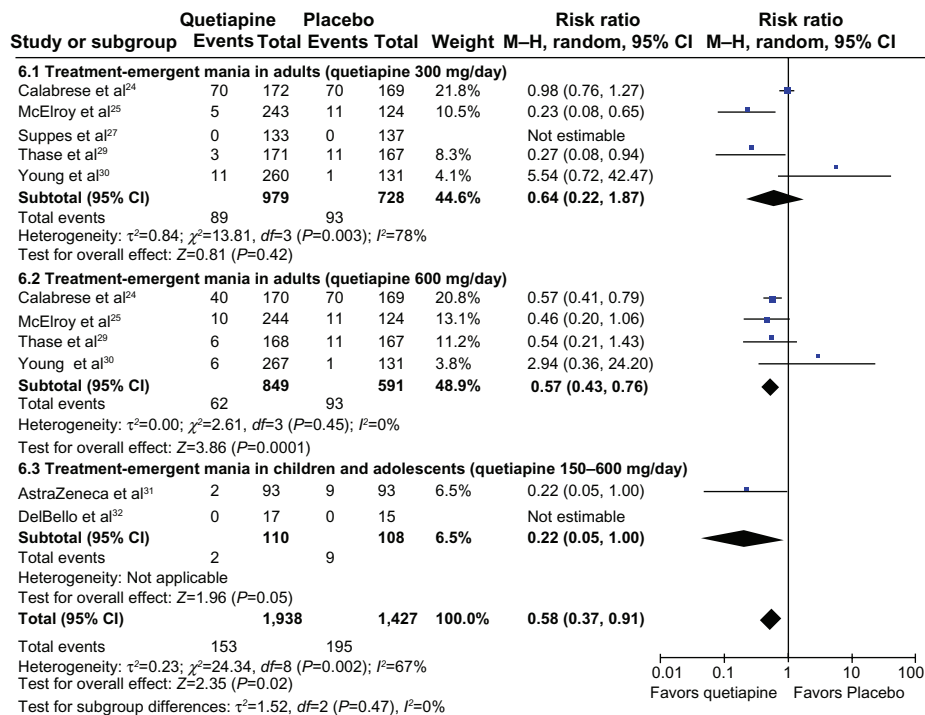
| Study or subgroup | Quetiapine Events | Quetiapine Total | Placebo Events | Placebo Total | Weight | Risk ratio M–H, random, 95% CI | Risk ratio M–H, random, 95% CI |
|---|---|---|---|---|---|---|---|
| **6.1 Treatment-emergent mania in adults (quetiapine 300 mg/day)** | | | | | | | |
| Calabrese et al$^{24}$ | 70 | 172 | 70 | 169 | 21.8% | 0.98 (0.76, 1.27) | |
| McElroy et al$^{25}$ | 5 | 243 | 11 | 124 | 10.5% | 0.23 (0.08, 0.65) | |
| Suppes et al$^{27}$ | 0 | 133 | 0 | 137 | | Not estimable | |
| Thase et al$^{29}$ | 3 | 171 | 11 | 167 | 8.3% | 0.27 (0.08, 0.94) | |
| Young et al$^{30}$ | 11 | 260 | 1 | 131 | 4.1% | 5.54 (0.72, 42.47) | |
| **Subtotal (95% CI)** | | **979** | | **728** | **44.6%** | **0.64 (0.22, 1.87)** | |
| Total events | 89 | | 93 | | | | |
| Heterogeneity: $\tau^2$=0.84; $\chi^2$=13.81, *df*=3 (*P*=0.003); *I*$^2$=78% | | | | | | | |
| Test for overall effect: *Z*=0.81 (*P*=0.42) | | | | | | | |
| **6.2 Treatment-emergent mania in adults (quetiapine 600 mg/day)** | | | | | | | |
| Calabrese et al$^{24}$ | 40 | 170 | 70 | 169 | 20.8% | 0.57 (0.41, 0.79) | |
| McElroy et al$^{25}$ | 10 | 244 | 11 | 124 | 13.1% | 0.46 (0.20, 1.06) | |
| Thase et al$^{29}$ | 6 | 168 | 11 | 167 | 11.2% | 0.54 (0.21, 1.43) | |
| Young et al$^{30}$ | 6 | 267 | 1 | 131 | 3.8% | 2.94 (0.36, 24.20) | |
| **Subtotal (95% CI)** | | **849** | | **591** | **48.9%** | **0.57 (0.43, 0.76)** | |
| Total events | 62 | | 93 | | | | |
| Heterogeneity: $\tau^2$=0.00; $\chi^2$=2.61, *df*=3 (*P*=0.45); *I*$^2$=0% | | | | | | | |
| Test for overall effect: *Z*=3.86 (*P*=0.0001) | | | | | | | |
| **6.3 Treatment-emergent mania in children and adolescents (quetiapine 150–600 mg/day)** | | | | | | | |
| AstraZeneca et al$^{31}$ | 2 | 93 | 9 | 93 | 6.5% | 0.22 (0.05, 1.00) | |
| DelBello et al$^{32}$ | 0 | 17 | 0 | 15 | | Not estimable | |
| **Subtotal (95% CI)** | | **110** | | **108** | **6.5%** | **0.22 (0.05, 1.00)** | |
| Total events | 2 | | 9 | | | | |
| Heterogeneity: Not applicable | | | | | | | |
| Test for overall effect: *Z*=1.96 (*P*=0.05) | | | | | | | |
| **Total (95% CI)** | | **1,938** | | **1,427** | **100.0%** | **0.58 (0.37, 0.91)** | |
| Total events | 153 | | 195 | | | | |
| Heterogeneity: $\tau^2$=0.23; $\chi^2$=24.34, *df*=8 (*P*=0.002); *I*$^2$=67% | | | | | | | |
| Test for overall effect: *Z*=2.35 (*P*=0.02) | | | | | | | |
| Test for subgroup differences: $\tau^2$=1.52, *df*=2 (*P*=0.47), *I*$^2$=0% | | | | | | | |

0.01 0.1 1 10 100
Favors quetiapine Favors Placebo